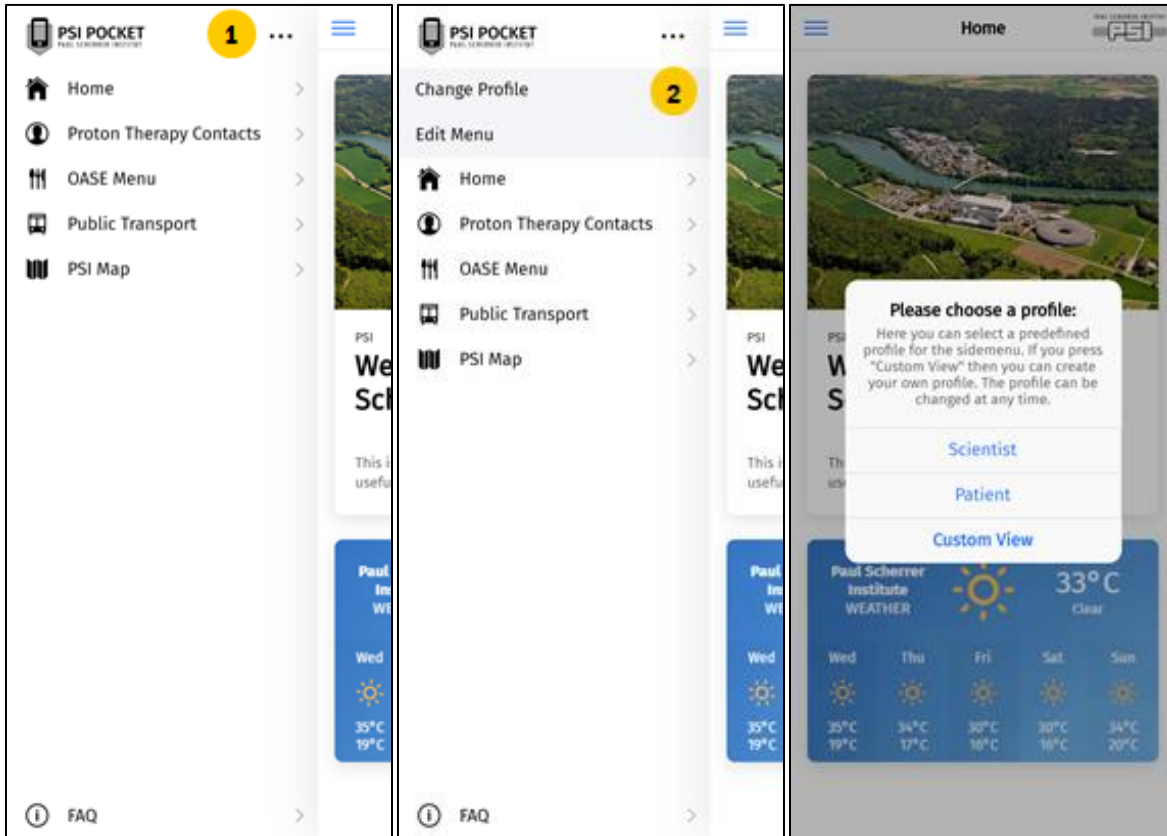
PSI POCKET
PAUL SCHERRER INSTITUT

1

...

Home

Proton Therapy Contacts

OASE Menu

Public Transport

PSI Map

PSI

We

Scl

This i

usefu

Paul

Ins

WE

Wed

35°C
19°C

FAQ

PSI POCKET
PAUL SCHERRER INSTITUT

...

Change Profile

2

Edit Menu

Home

Proton Therapy Contacts

OASE Menu

Public Transport

PSI Map

PSI

We

Scl

This i

usefu

Paul

Ins

WE

Wed

35°C
19°C

FAQ

Home

PSI

PSI

W

S

Th

us

Please choose a profile:

Here you can select a predefined profile for the sidemenu. If you press "Custom View" then you can create your own profile. The profile can be changed at any time.

Scientist

Patient

Custom View

Paul Scherrer Institute WEATHER

33°C

Clear

| Wed | Thu | Fri | Sat | Sun |
|---|---|---|---|---|
| 35°C 19°C | 34°C 17°C | 30°C 16°C | 30°C 16°C | 34°C 20°C |